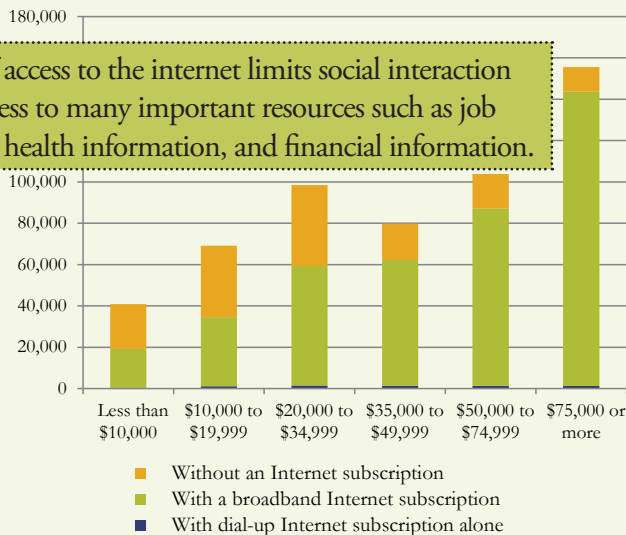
180,000

access to the internet limits social interaction
ess to many important resources such as job
health information, and financial information.

100,000
80,000
60,000
40,000
20,000
0

Less than $10,000
$10,000 to $19,999
$20,000 to $34,999
$35,000 to $49,999
$50,000 to $74,999
$75,000 or more

Without an Internet subscription
With a broadband Internet subscription
With dial-up Internet subscription alone